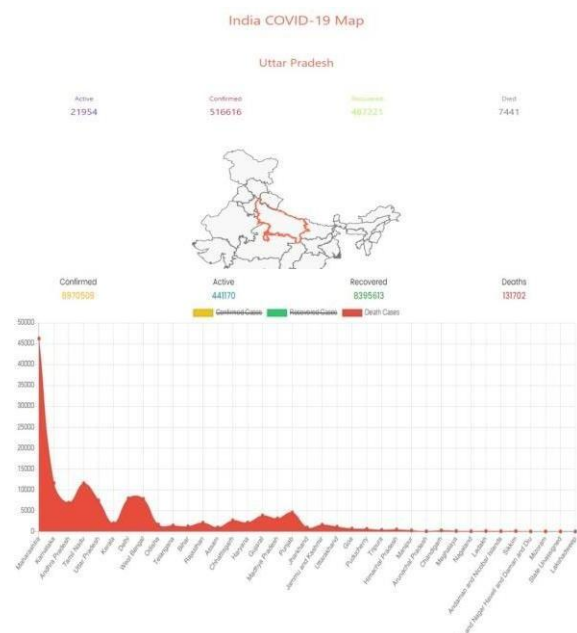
India COVID-19 Map

Uttar Pradesh

Active
21954

Confirmed
516616

Recovered
487221

Died
7441

Confirmed
8970509

Active
441170

Recovered
8395613

Deaths
131702

Confirmed Cases Recovered Cases Death Cases

50000
45000
40000
35000
30000
25000
20000
15000
10000
5000
0

Maharashtra
Karnataka
Andhra Pradesh
Tamil Nadu
Uttar Pradesh
Kerala
Delhi
West Bengal
Odisha
Telangana
Bihar
Rajasthan
Assam
Chhattisgarh
Haryana
Gujarat
Madhya Pradesh
Punjab
Jharkhand
Jammu and Kashmir
Uttarakhand
Goa
Puducherry
Tripura
Himachal Pradesh
Manipur
Arunachal Pradesh
Chandigarh
Meghalaya
Nagaland
Ladakh
Andaman and Nicobar Islands
Sikkim
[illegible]nd Nagar Haveli and Daman and Diu
Mizoram
State Unassigned
Lakshadweep